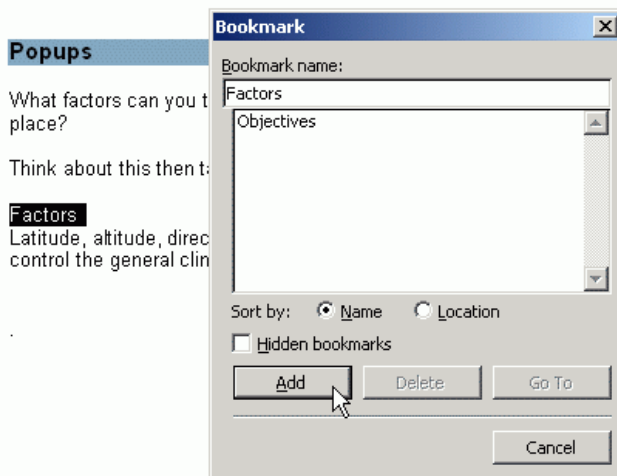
Popups

What factors can you t
place?

Think about this then t

Factors
Latitude, altitude, direc
control the general clin

.

Bookmark

Bookmark name:
Factors
Objectives

Sort by: Name Location
Hidden bookmarks
Add Delete Go To
Cancel